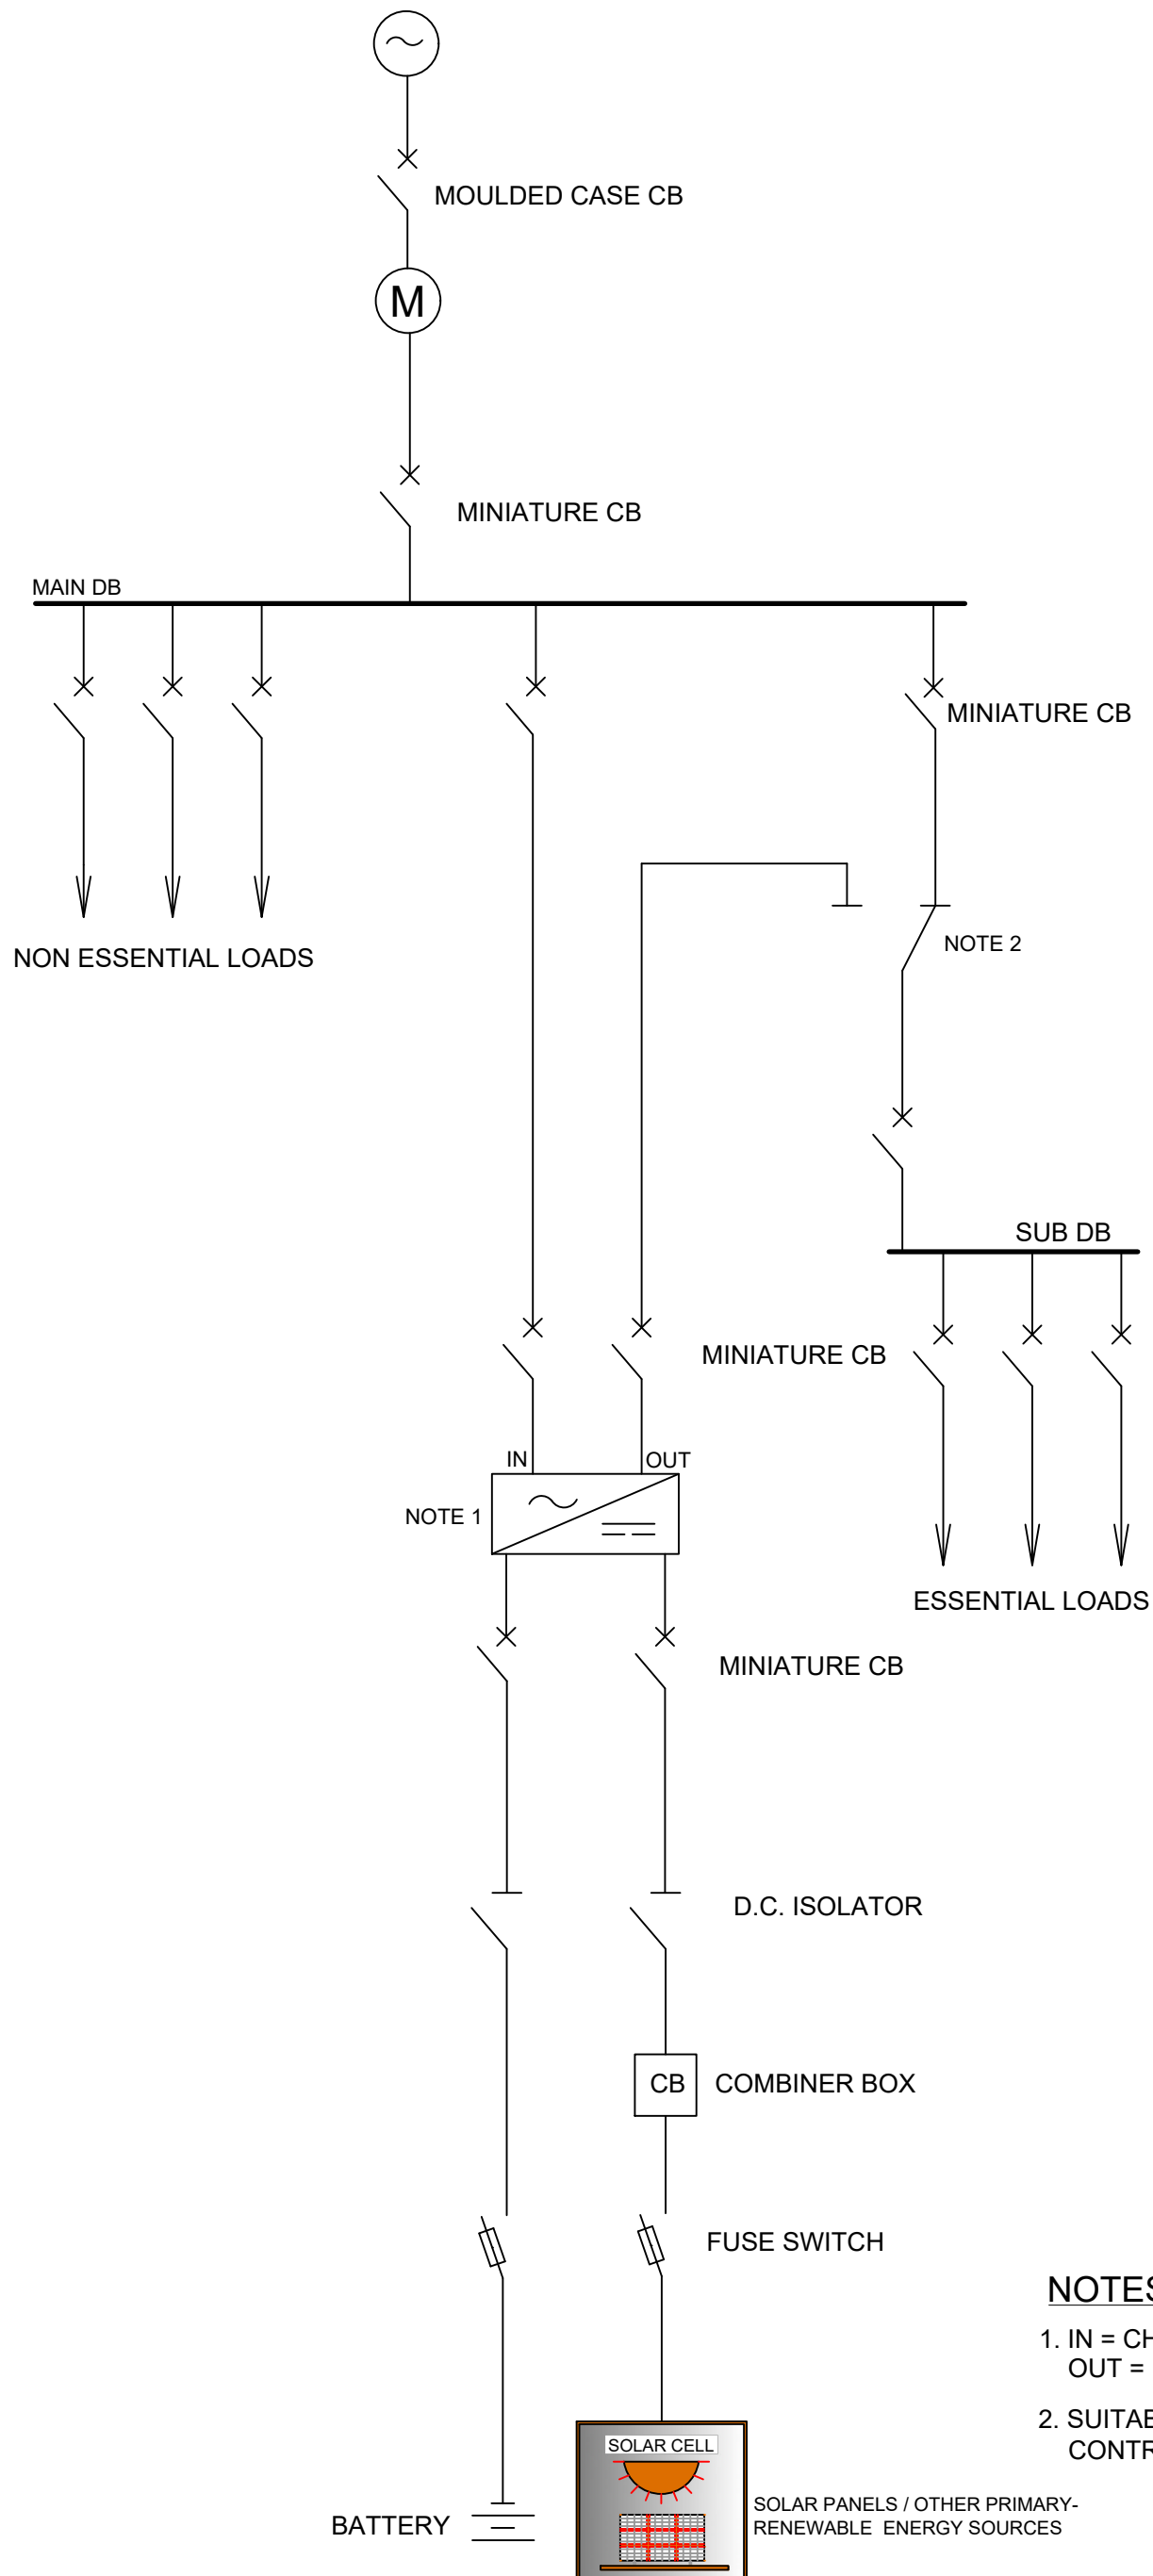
MOULDED CASE CB

M

MINIATURE CB

MAIN DB

MINIATURE CB

NON ESSENTIAL LOADS

NOTE 2

SUB DB

MINIATURE CB

IN

OUT

NOTE 1

ESSENTIAL LOADS

MINIATURE CB

D.C. ISOLATOR

CB

COMBINER BOX

FUSE SWITCH

NOTES

1. IN = CH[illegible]
OUT = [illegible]

2. SUITAB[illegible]
CONTR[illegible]

SOLAR CELL

BATTERY

SOLAR PANELS / OTHER PRIMARY-RENEWABLE ENERGY SOURCES